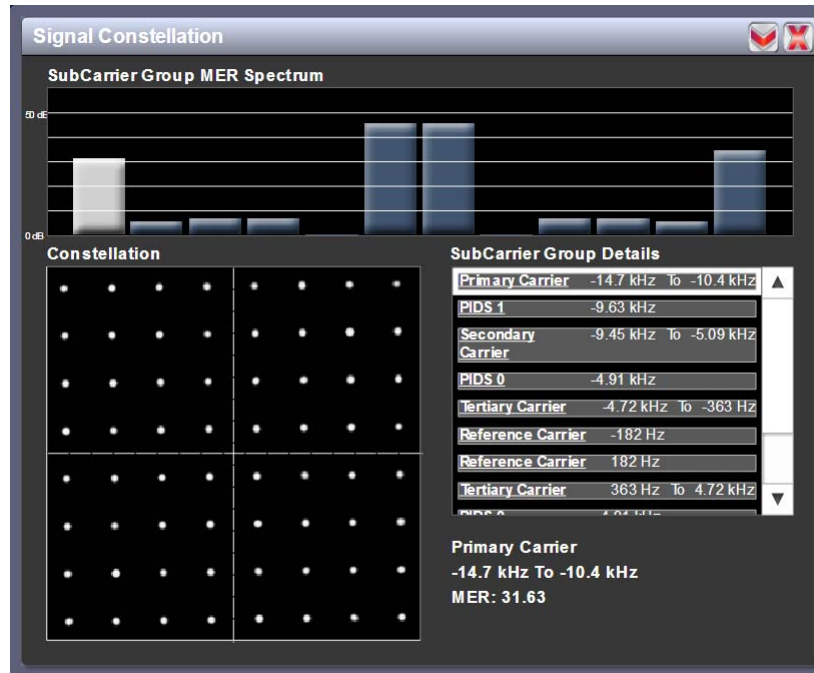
Signal Constellation

SubCarrier Group MER Spectrum

50 dB

0 dB

Constellation

SubCarrier Group Details

| | |
|---|---|
| Primary Carrier | -14.7 kHz To -10.4 kHz |
| PIDS 1 | -9.63 kHz |
| Secondary Carrier | -9.45 kHz To -5.09 kHz |
| PIDS 0 | -4.91 kHz |
| Tertiary Carrier | -4.72 kHz To -363 Hz |
| Reference Carrier | -182 Hz |
| Reference Carrier | 182 Hz |
| Tertiary Carrier | 363 Hz To 4.72 kHz |
| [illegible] | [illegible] |

Primary Carrier
-14.7 kHz To -10.4 kHz
MER: 31.63